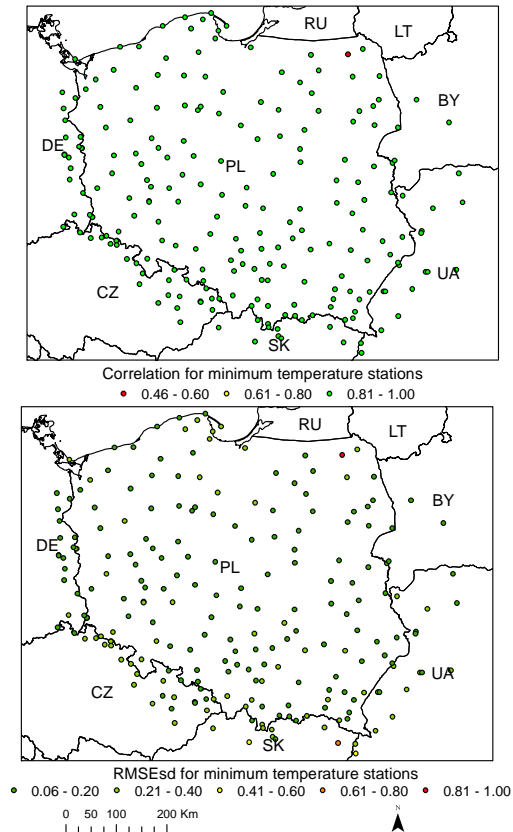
RU
LT
BY
DE
PL
CZ
UA
SK
Correlation for minimum temperature stations
0.46 - 0.60   0.61 - 0.80   0.81 - 1.00

RU
LT
BY
DE
PL
CZ
UA
SK
RMSEsd for minimum temperature stations
0.06 - 0.20   0.21 - 0.40   0.41 - 0.60   0.61 - 0.80   0.81 - 1.00
0   50   100   200 Km
N